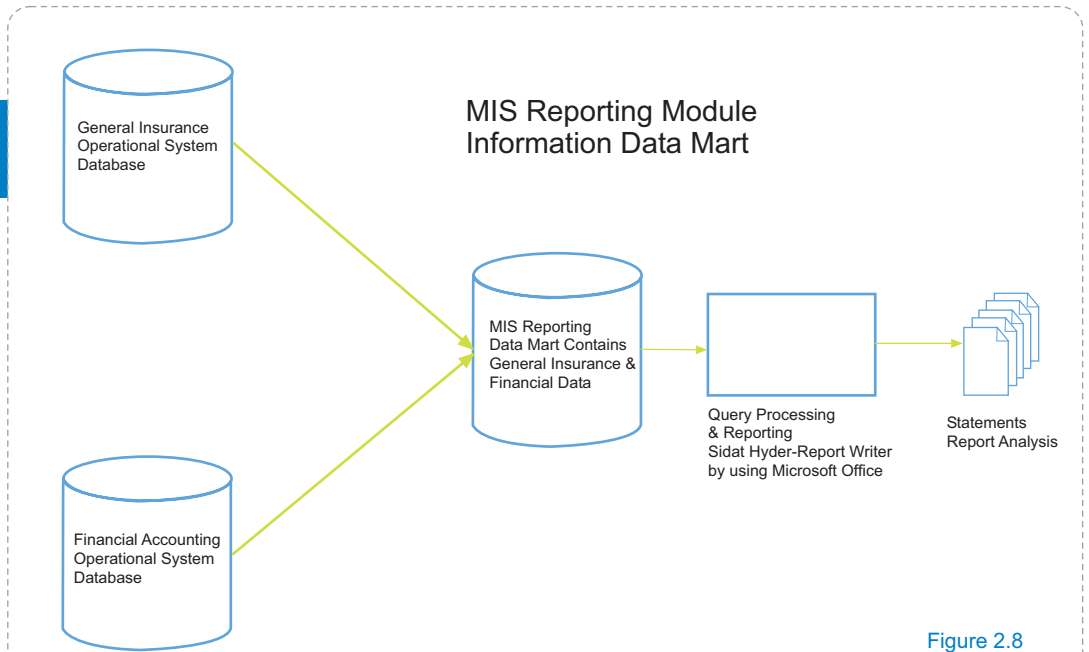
MIS Reporting Module
Information Data Mart

General Insurance Operational System Database

MIS Reporting Data Mart Contains General Insurance & Financial Data

Query Processing & Reporting Sidat Hyder-Report Writer by using Microsoft Office

Statements Report Analysis

Financial Accounting Operational System Database

Figure 2.8